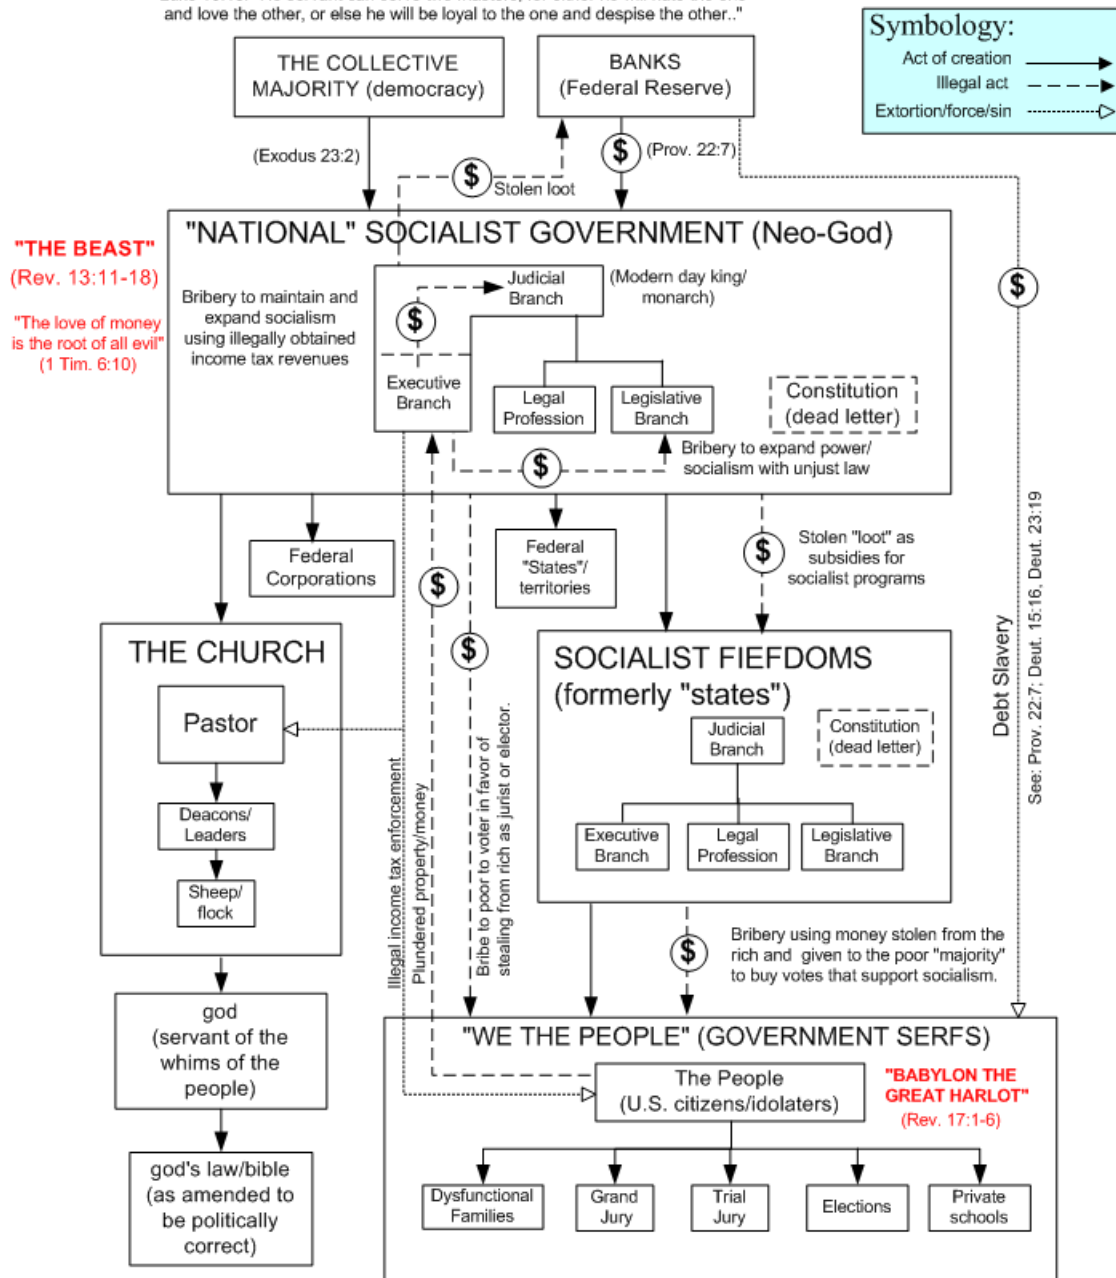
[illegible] and love the other, or else he will be loyal to the one and despise the other.."

Symbology:
Act of creation
Illegal act
Extortion/force/sin

THE COLLECTIVE MAJORITY (democracy)

BANKS (Federal Reserve)

(Exodus 23:2)

$ Stolen loot

$ (Prov. 22:7)

"THE BEAST" (Rev. 13:11-18)

"The love of money is the root of all evil" (1 Tim. 6:10)

"NATIONAL" SOCIALIST GOVERNMENT (Neo-God)

Bribery to maintain and expand socialism using illegally obtained income tax revenues

$

Judicial Branch

(Modern day king/ monarch)

Executive Branch

Legal Profession

Legislative Branch

Constitution (dead letter)

$ Bribery to expand power/ socialism with unjust law

$

Federal Corporations

Federal "States"/ territories

$ Stolen "loot" as subsidies for socialist programs

Debt Slavery

See: Prov. 22:7; Deut. 15:16; Deut. 23:19

THE CHURCH

Pastor

Deacons/ Leaders

Sheep/ flock

$

$

Illegal income tax enforcement

Plundered property/money

Bribe to poor to voter in favor of stealing from rich as jurist or elector.

SOCIALIST FIEFDOMS (formerly "states")

Judicial Branch

Constitution (dead letter)

Executive Branch

Legal Profession

Legislative Branch

$ Bribery using money stolen from the rich and given to the poor "majority" to buy votes that support socialism.

god (servant of the whims of the people)

god's law/bible (as amended to be politically correct)

"WE THE PEOPLE" (GOVERNMENT SERFS)

The People (U.S. citizens/idolaters)

"BABYLON THE GREAT HARLOT" (Rev. 17:1-6)

Dysfunctional Families

Grand Jury

Trial Jury

Elections

Private schools